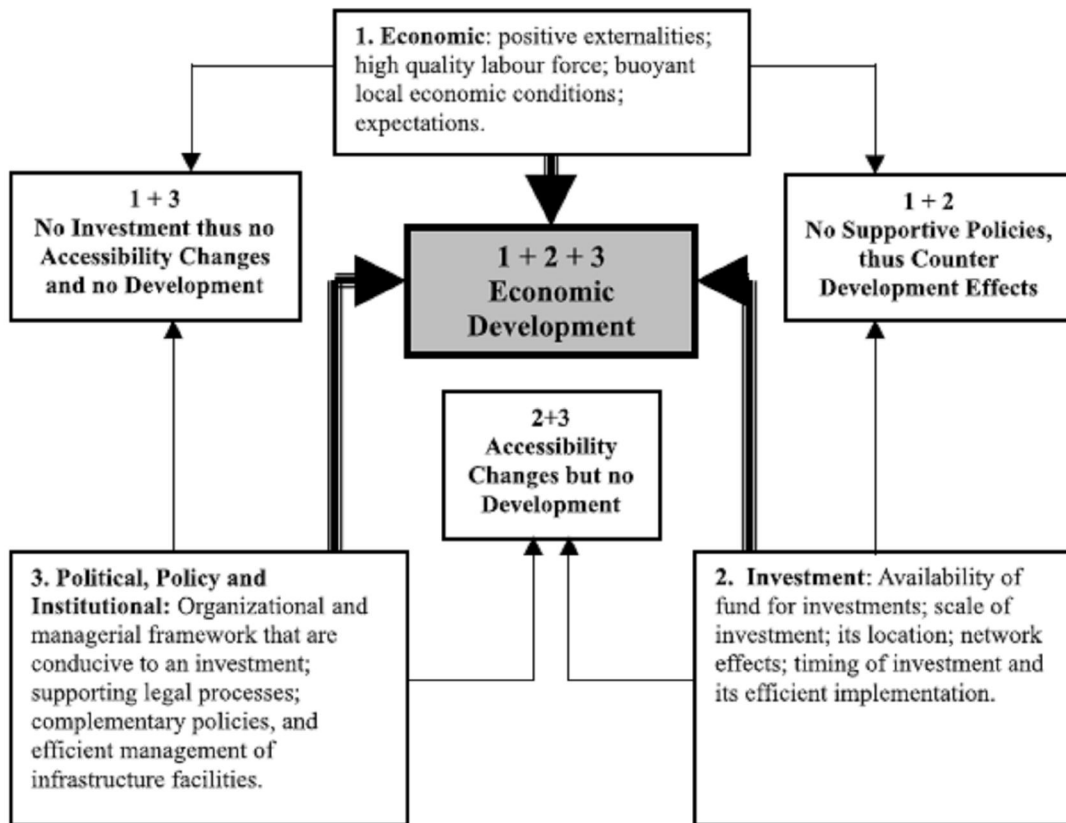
1. Economic: positive externalities; high quality labour force; buoyant local economic conditions; expectations.

1 + 3
No Investment thus no Accessibility Changes and no Development

1 + 2 + 3
Economic Development

1 + 2
No Supportive Policies, thus Counter Development Effects

2+3
Accessibility Changes but no Development

3. Political, Policy and Institutional: Organizational and managerial framework that are conducive to an investment; supporting legal processes; complementary policies, and efficient management of infrastructure facilities.

2. Investment: Availability of fund for investments; scale of investment; its location; network effects; timing of investment and its efficient implementation.